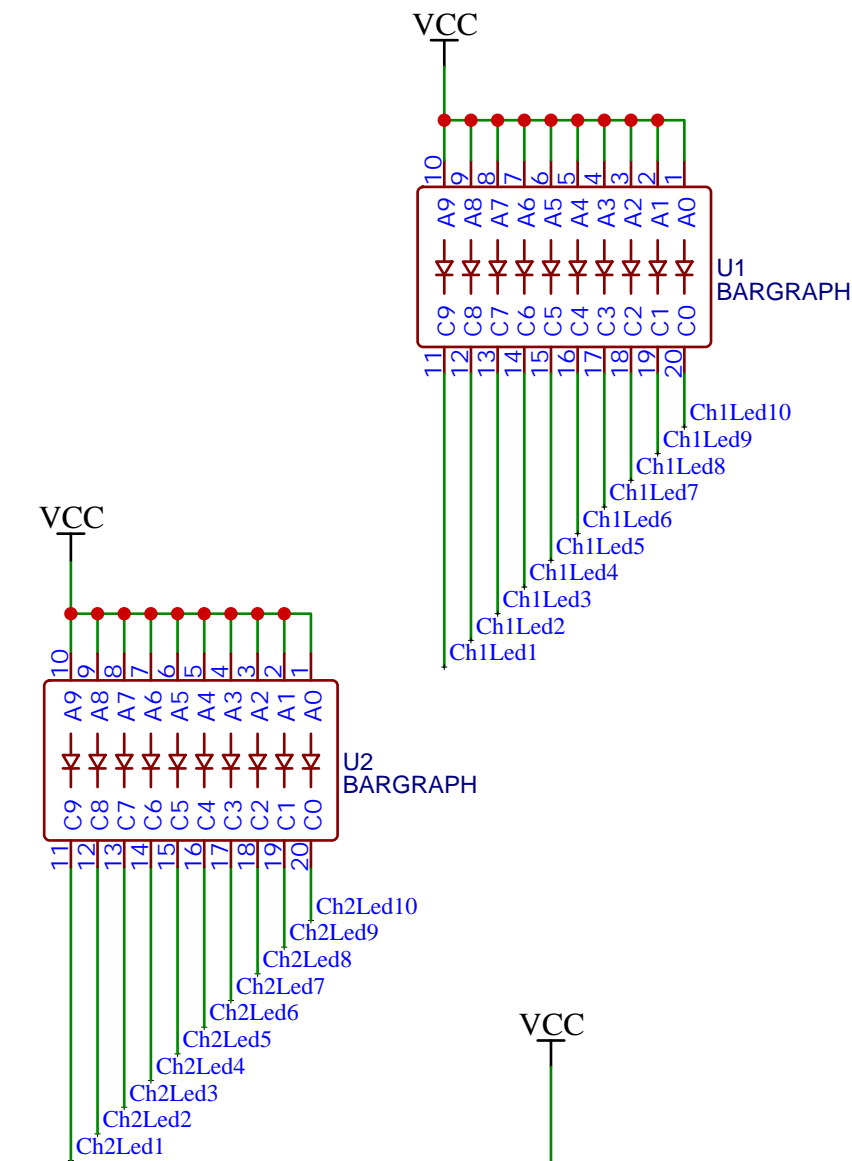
VCC

10 9 8 7 6 5 4 3 2 1

A9 A8 A7 A6 A5 A4 A3 A2 A1 A0

U1
BARGRAPH

C9 C8 C7 C6 C5 C4 C3 C2 C1 C0

11 12 13 14 15 16 17 18 19 20

Ch1Led10
Ch1Led9
Ch1Led8
Ch1Led7
Ch1Led6
Ch1Led5
Ch1Led4
Ch1Led3
Ch1Led2
Ch1Led1

VCC

10 9 8 7 6 5 4 3 2 1

A9 A8 A7 A6 A5 A4 A3 A2 A1 A0

U2
BARGRAPH

C9 C8 C7 C6 C5 C4 C3 C2 C1 C0

11 12 13 14 15 16 17 18 19 20

Ch2Led10
Ch2Led9
Ch2Led8
Ch2Led7
Ch2Led6
Ch2Led5
Ch2Led4
Ch2Led3
Ch2Led2
Ch2Led1

VCC